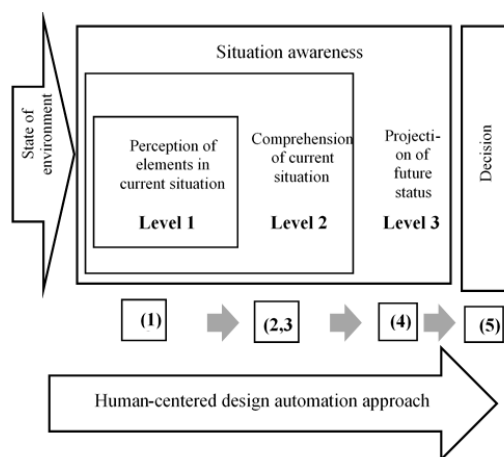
State of environment

Situation awareness

Perception of elements in current situation

Level 1

Comprehension of current situation

Level 2

Projection of future status

Level 3

Decision

(1)

(2,3

(4)

(5)

Human-centered design automation approach